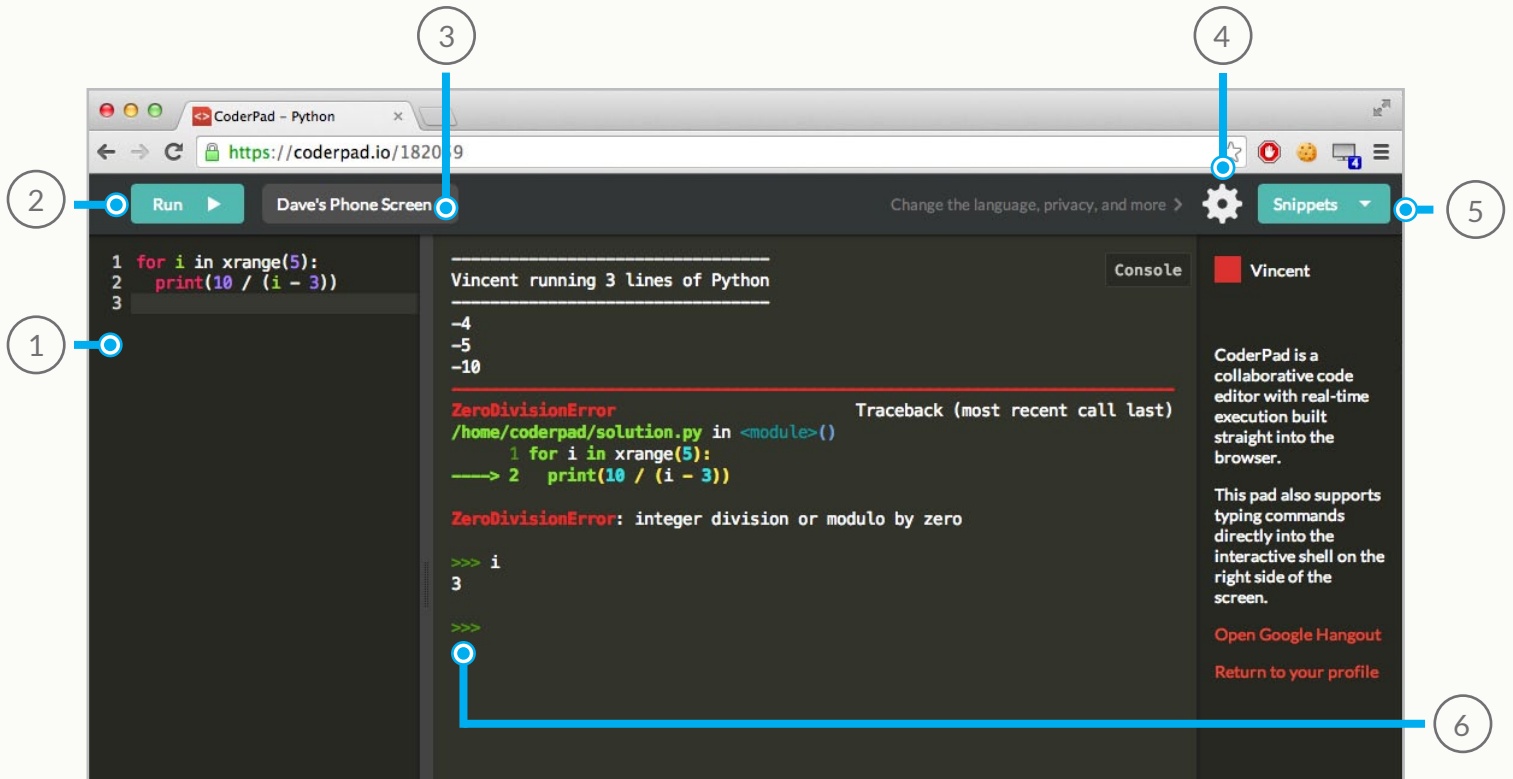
3

4

CoderPad – Python ×

https://coderpad.io/182049

2

Run ▶

Dave's Phone Screen

Change the language, privacy, and more >

Snippets ▼

5

1 for i in xrange(5):
2   print(10 / (i - 3))
3

1

Console

Vincent running 3 lines of Python

-4
-5
-10

ZeroDivisionError Traceback (most recent call last)
/home/coderpad/solution.py in <module>()
      1 for i in xrange(5):
----> 2   print(10 / (i - 3))

ZeroDivisionError: integer division or modulo by zero

>>> i
3

>>>

Vincent

CoderPad is a collaborative code editor with real-time execution built straight into the browser.

This pad also supports typing commands directly into the interactive shell on the right side of the screen.

Open Google Hangout

Return to your profile

6